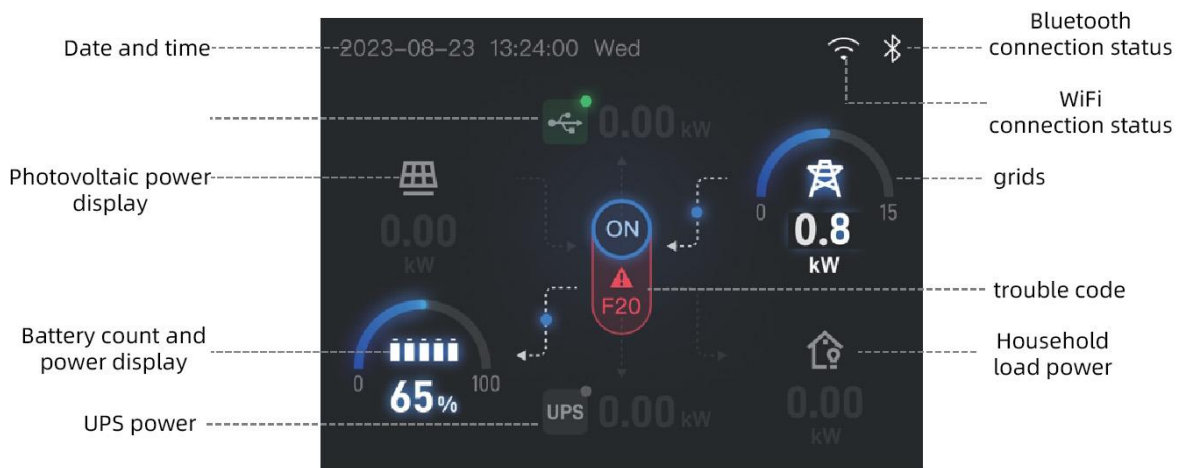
Date and time

2023-08-23 13:24:00 Wed

Bluetooth connection status

WiFi connection status

0.00 kW

Photovoltaic power display

0.00 kW

ON

F20

0 15

0.8 kW

grids

trouble code

Battery count and power display

0 100

65%

Household load power

UPS power

UPS 0.00 kW

0.00 kW